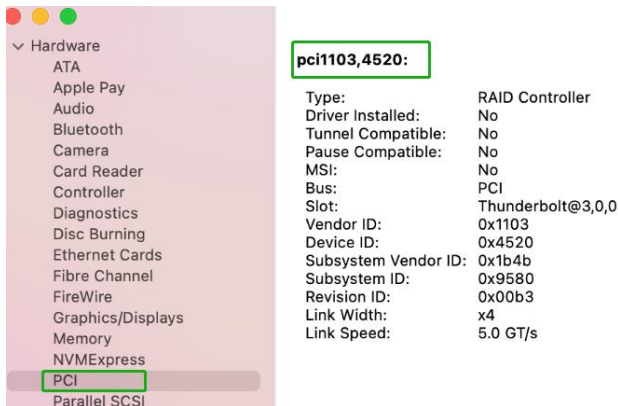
Hardware
ATA
Apple Pay
Audio
Bluetooth
Camera
Card Reader
Controller
Diagnostics
Disc Burning
Ethernet Cards
Fibre Channel
FireWire
Graphics/Displays
Memory
NVMExpress
PCI
Parallel SCSI

pci1103,4520:

| | |
|---|---|
| Type: | RAID Controller |
| Driver Installed: | No |
| Tunnel Compatible: | No |
| Pause Compatible: | No |
| MSI: | No |
| Bus: | PCI |
| Slot: | Thunderbolt@3,0,0 |
| Vendor ID: | 0x1103 |
| Device ID: | 0x4520 |
| Subsystem Vendor ID: | 0x1b4b |
| Subsystem ID: | 0x9580 |
| Revision ID: | 0x00b3 |
| Link Width: | x4 |
| Link Speed: | 5.0 GT/s |